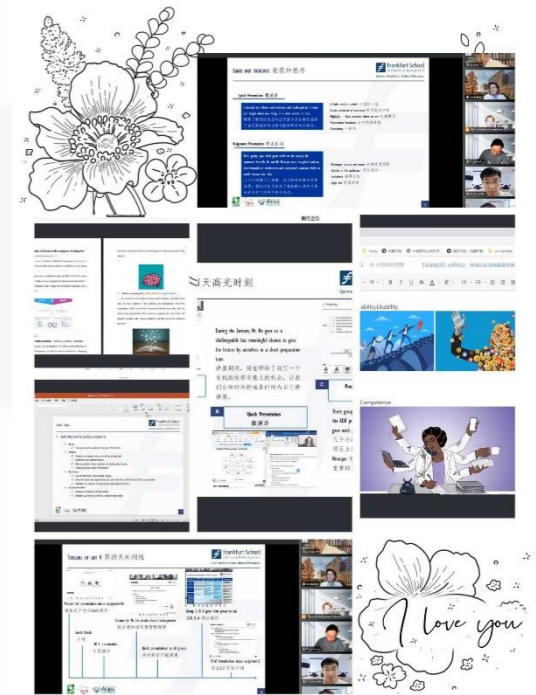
Frankfurt School

Quick Presentation 速演讲

Bilingual Presentation 双语演讲

天高光时刻

During the lecture, Mr. Bo gave us a challengeable but meaningful chance to greet the lecture by ourselves in a short preparation time.

讲座期间，我们有了一个有挑战性但意义的机会，让我们在短时间内准备自己的演讲。

Quick Presentation
速演讲

Ability/Usability

Competence

Timeline
Frankfurt School

I love you